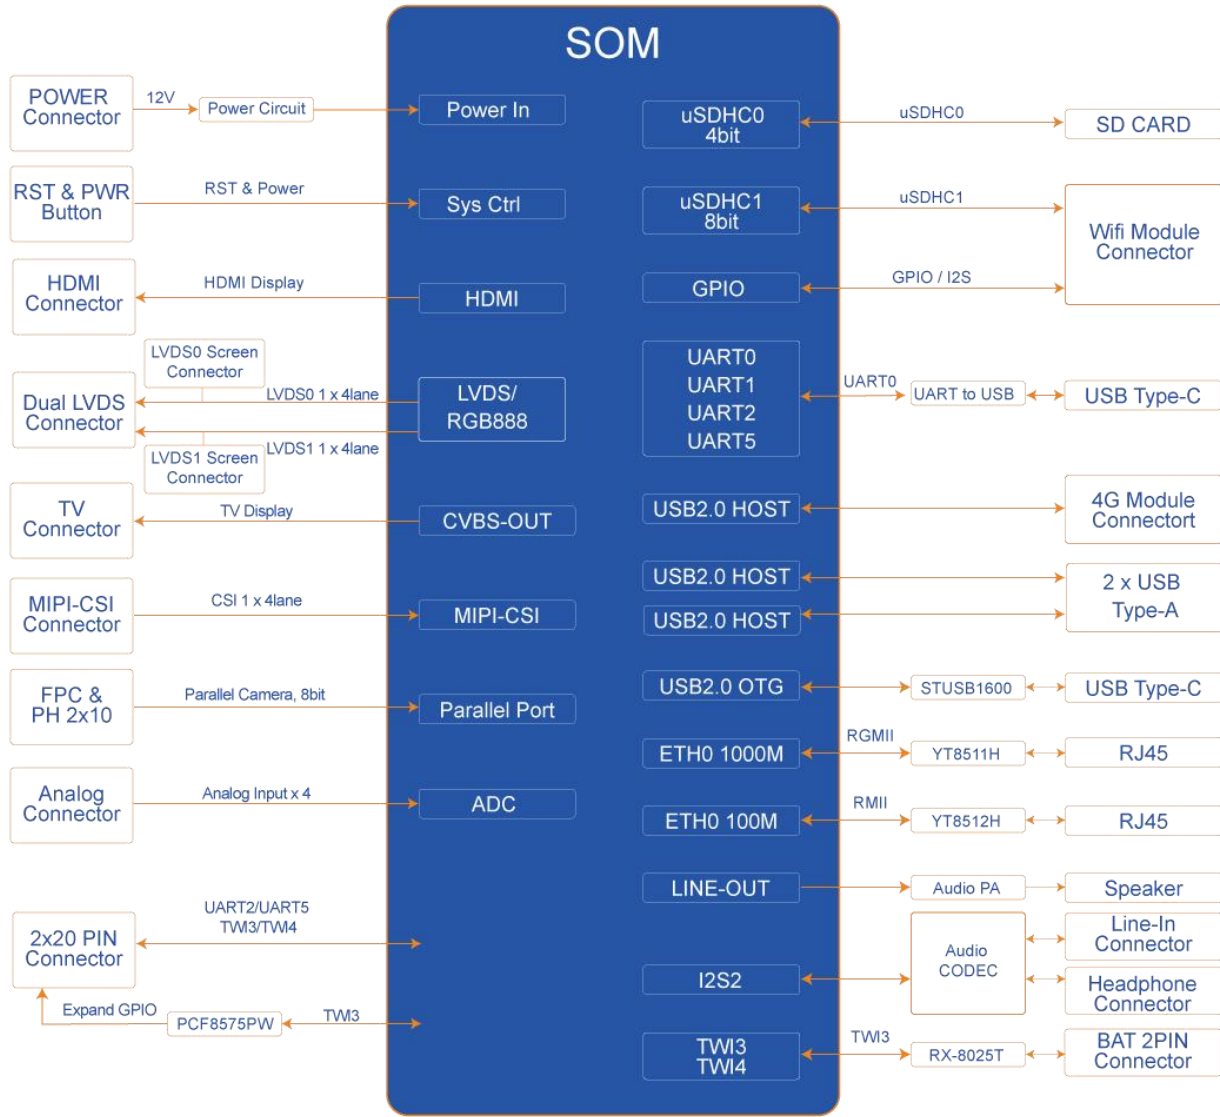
SOM

POWER Connector
12V
Power Circuit
Power In
uSDHC0 4bit
uSDHC0
SD CARD

RST & PWR Button
RST & Power
Sys Ctrl
uSDHC1 8bit
uSDHC1
Wifi Module Connector

HDMI Connector
HDMI Display
HDMI
GPIO
GPIO / I2S

LVDS0 Screen Connector
Dual LVDS Connector
LVDS0 1 x 4lane
LVDS/ RGB888
LVDS1 1 x 4lane
LVDS1 Screen Connector
UART0
UART1
UART2
UART5
UART0
UART to USB
USB Type-C

TV Connector
TV Display
CVBS-OUT
USB2.0 HOST
4G Module Connector

USB2.0 HOST
2 x USB Type-A
MIPI-CSI Connector
CSI 1 x 4lane
MIPI-CSI
USB2.0 HOST

FPC & PH 2x10
Parallel Camera, 8bit
Parallel Port
USB2.0 OTG
STUSB1600
USB Type-C

RGMII
ETH0 1000M
YT8511H
RJ45

Analog Connector
Analog Input x 4
ADC
RMII
ETH0 100M
YT8512H
RJ45

LINE-OUT
Audio PA
Speaker

UART2/UART5
TWI3/TWI4
2x20 PIN Connector
Audio CODEC
Line-In Connector
I2S2
Headphone Connector

Expand GPIO
PCF8575PW
TWI3
TWI3
TWI3 TWI4
RX-8025T
BAT 2PIN Connector